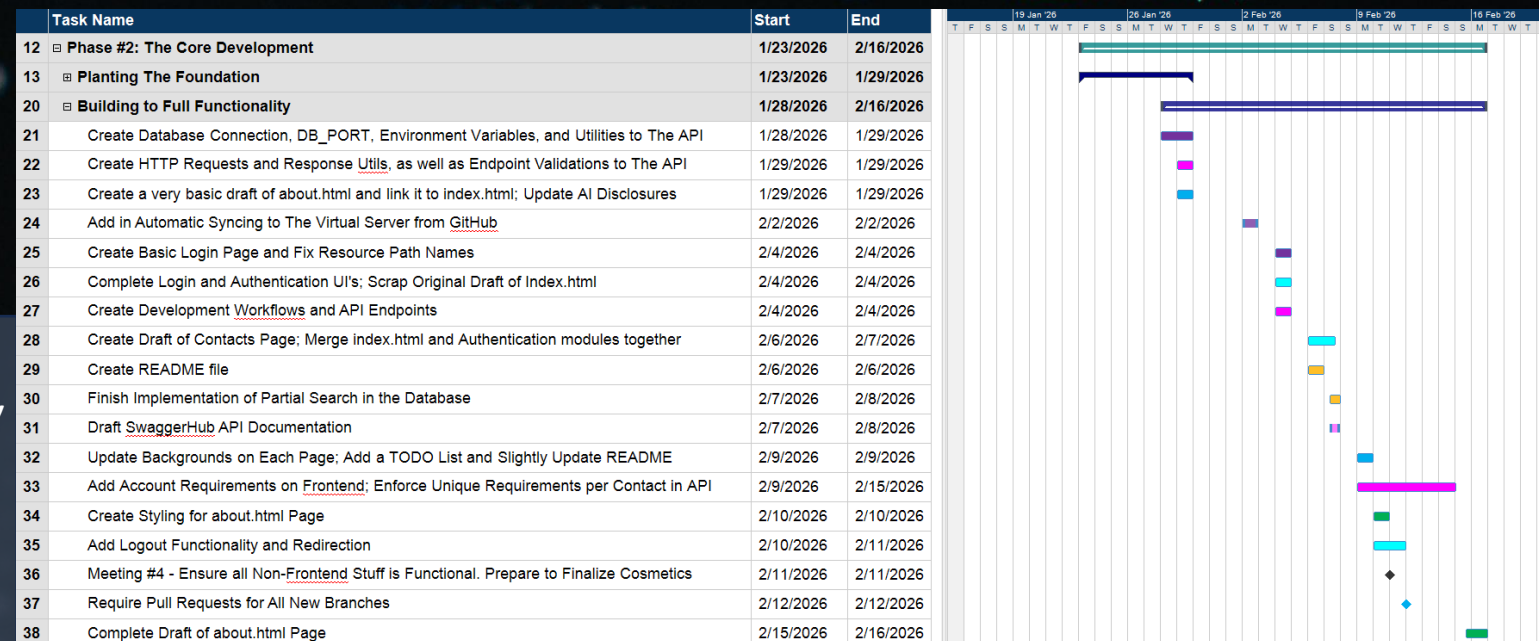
| | Task Name | Start | End |
|---|---|---|---|
| 12 | ⊟ Phase #2: The Core Development | 1/23/2026 | 2/16/2026 |
| 13 | ⊞ Planting The Foundation | 1/23/2026 | 1/29/2026 |
| 20 | ⊟ Building to Full Functionality | 1/28/2026 | 2/16/2026 |
| 21 | Create Database Connection, DB_PORT, Environment Variables, and Utilities to The API | 1/28/2026 | 1/29/2026 |
| 22 | Create HTTP Requests and Response Utils, as well as Endpoint Validations to The API | 1/29/2026 | 1/29/2026 |
| 23 | Create a very basic draft of about.html and link it to index.html; Update AI Disclosures | 1/29/2026 | 1/29/2026 |
| 24 | Add in Automatic Syncing to The Virtual Server from GitHub | 2/2/2026 | 2/2/2026 |
| 25 | Create Basic Login Page and Fix Resource Path Names | 2/4/2026 | 2/4/2026 |
| 26 | Complete Login and Authentication UI's; Scrap Original Draft of Index.html | 2/4/2026 | 2/4/2026 |
| 27 | Create Development Workflows and API Endpoints | 2/4/2026 | 2/4/2026 |
| 28 | Create Draft of Contacts Page; Merge index.html and Authentication modules together | 2/6/2026 | 2/7/2026 |
| 29 | Create README file | 2/6/2026 | 2/6/2026 |
| 30 | Finish Implementation of Partial Search in the Database | 2/7/2026 | 2/8/2026 |
| 31 | Draft SwaggerHub API Documentation | 2/7/2026 | 2/8/2026 |
| 32 | Update Backgrounds on Each Page; Add a TODO List and Slightly Update README | 2/9/2026 | 2/9/2026 |
| 33 | Add Account Requirements on Frontend; Enforce Unique Requirements per Contact in API | 2/9/2026 | 2/15/2026 |
| 34 | Create Styling for about.html Page | 2/10/2026 | 2/10/2026 |
| 35 | Add Logout Functionality and Redirection | 2/10/2026 | 2/11/2026 |
| 36 | Meeting #4 - Ensure all Non-Frontend Stuff is Functional. Prepare to Finalize Cosmetics | 2/11/2026 | 2/11/2026 |
| 37 | Require Pull Requests for All New Branches | 2/12/2026 | 2/12/2026 |
| 38 | Complete Draft of about.html Page | 2/15/2026 | 2/16/2026 |

19 Jan '26 | 26 Jan '26 | 2 Feb '26 | 9 Feb '26 | 16 Feb '26
T F S S M T W T F S S M T W T F S S M T W T F S S M T W T F S S M T W T